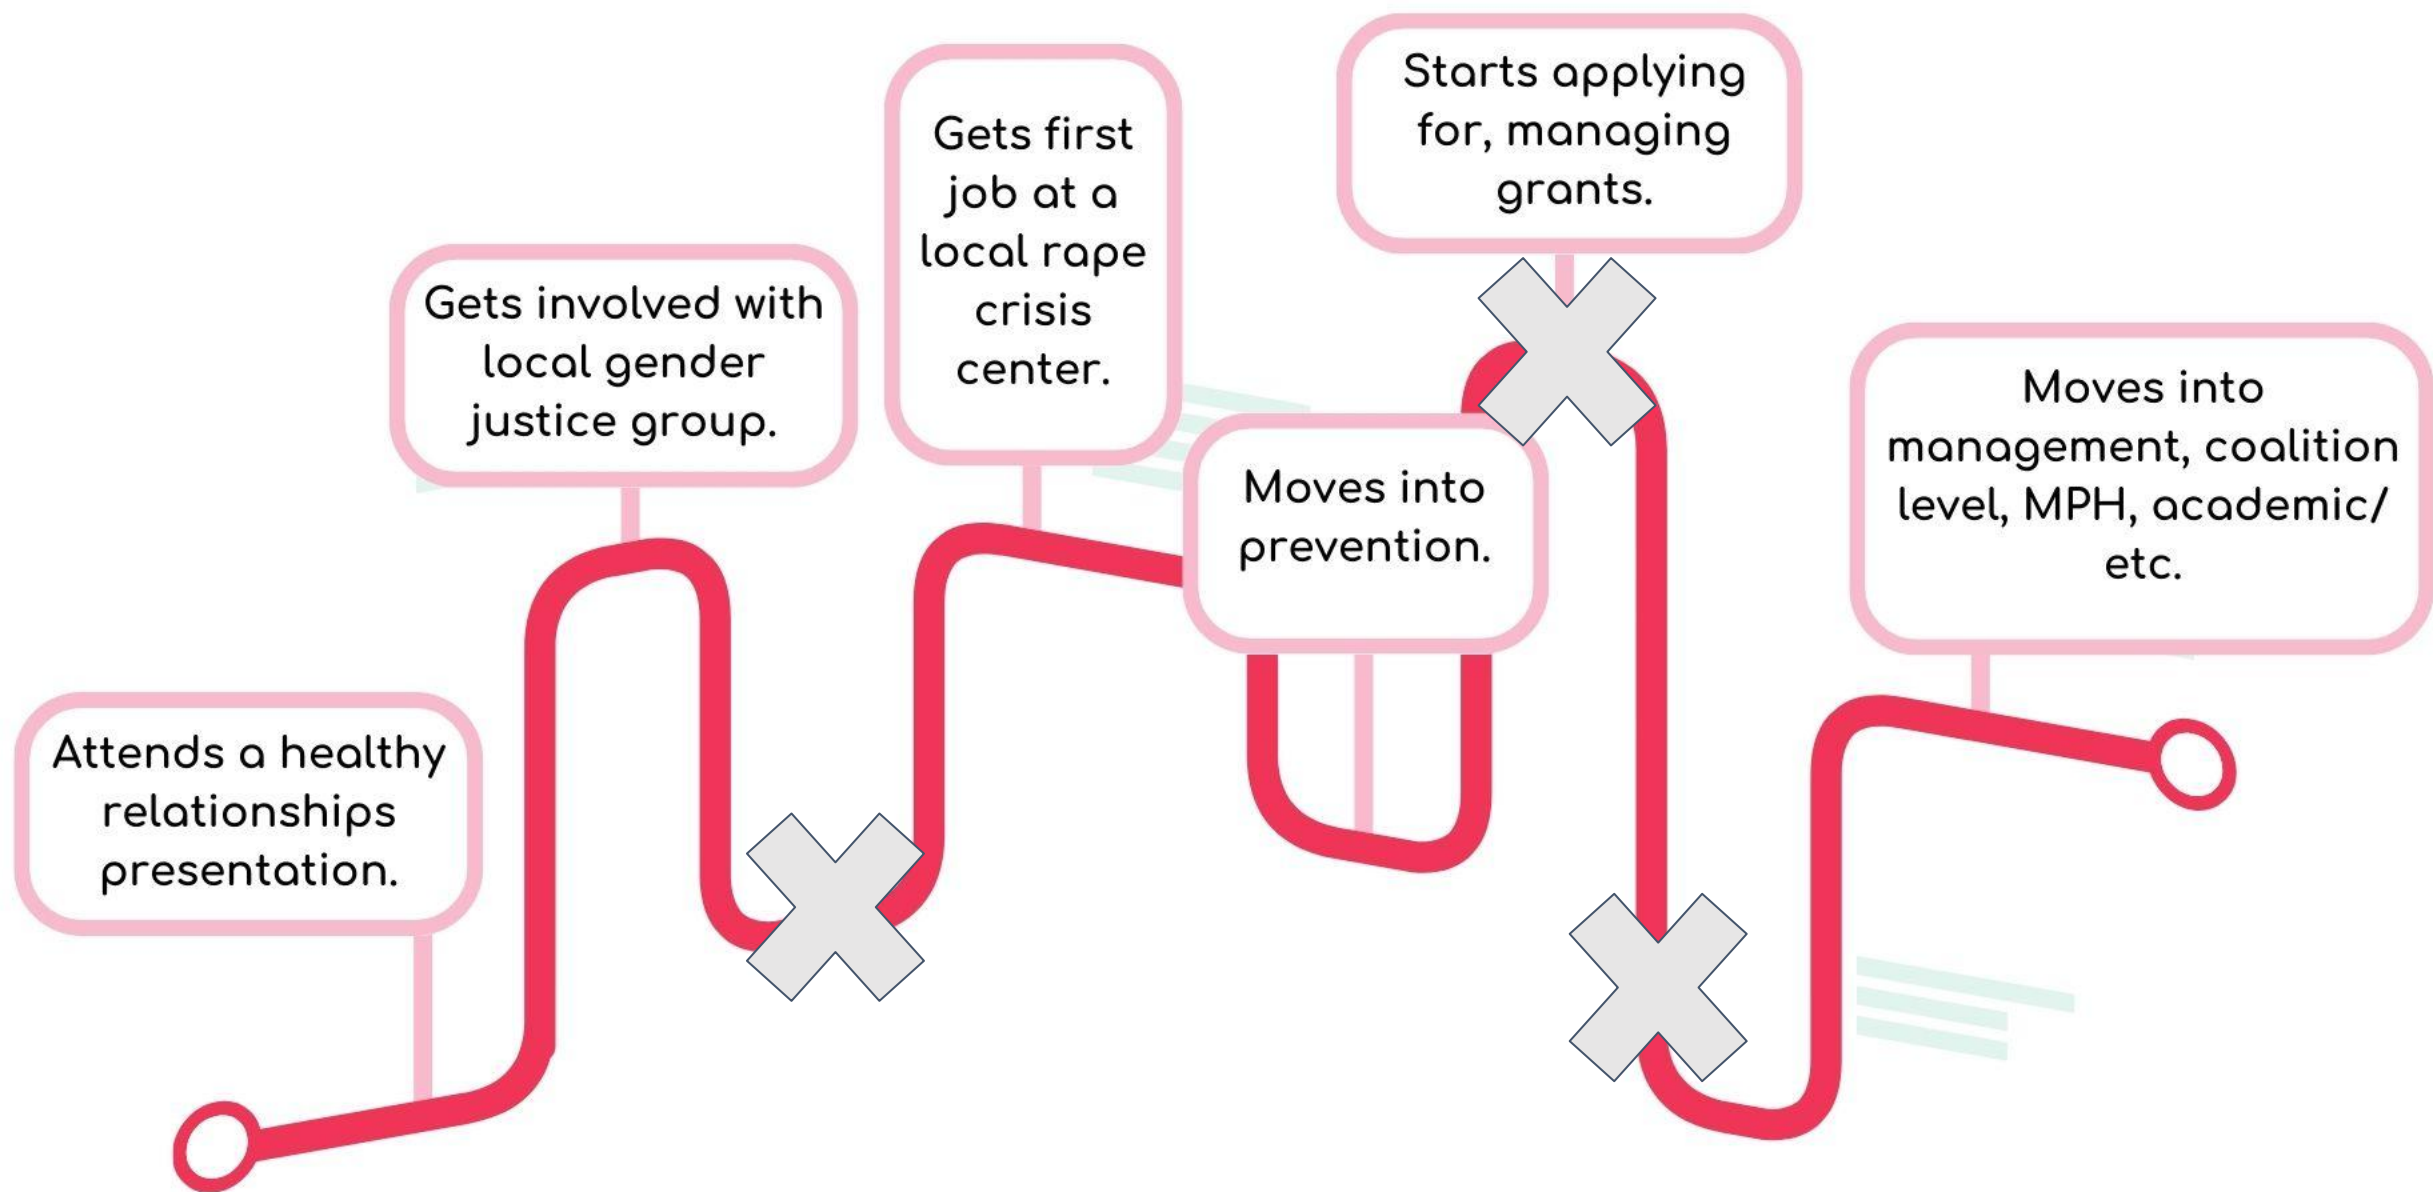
Attends a healthy relationships presentation.

Gets involved with local gender justice group.

Gets first job at a local rape crisis center.

Moves into prevention.

Starts applying for, managing grants.

Moves into management, coalition level, MPH, academic/ etc.